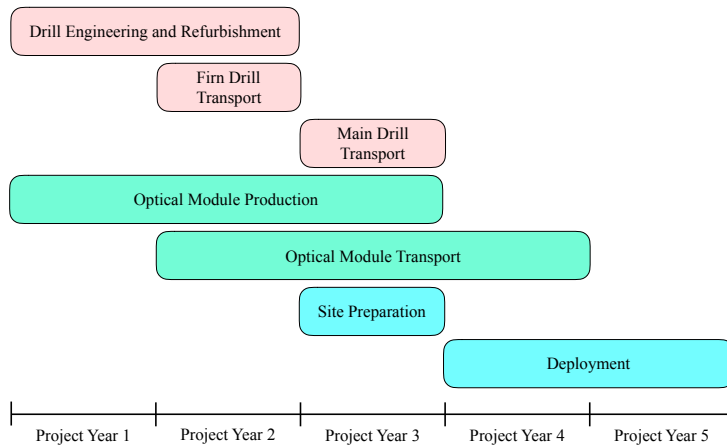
Drill Engineering and Refurbishment

Firn Drill Transport

Main Drill Transport

Optical Module Production

Optical Module Transport

Site Preparation

Deployment

Project Year 1
Project Year 2
Project Year 3
Project Year 4
Project Year 5